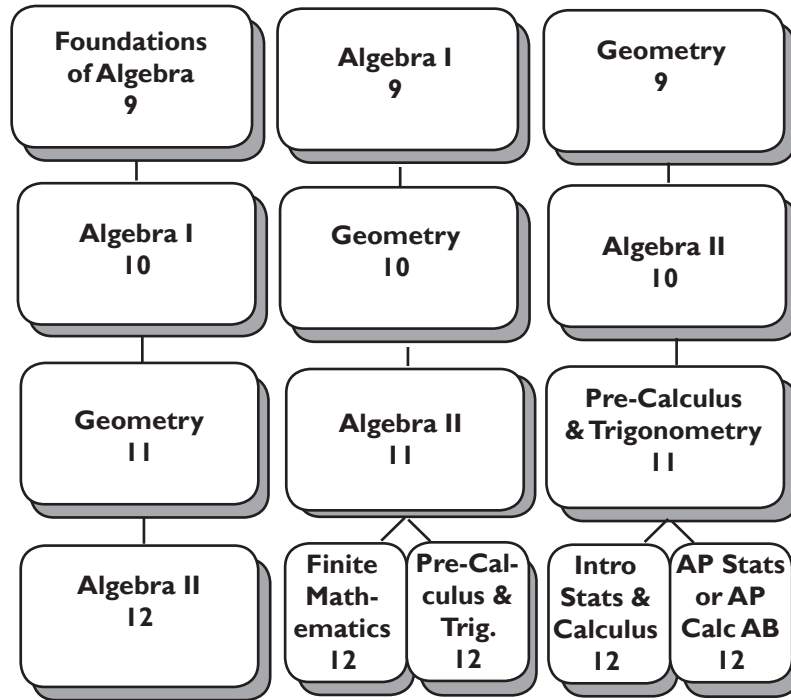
Foundations of Algebra
9

Algebra I
10

Geometry
11

Algebra II
12

Algebra I
9

Geometry
10

Algebra II
11

Finite Mathematics
12

Pre-Calculus & Trig.
12

Geometry
9

Algebra II
10

Pre-Calculus & Trigonometry
11

Intro Stats & Calculus
12

AP Stats or AP Calc AB
12